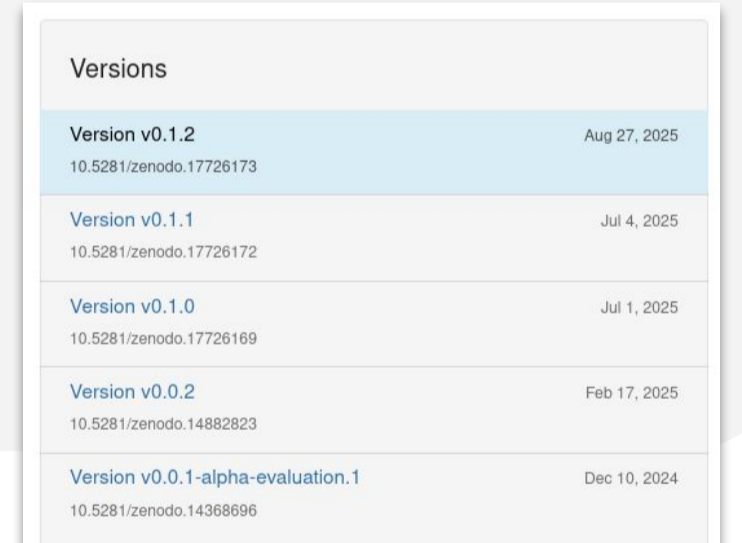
Versions

Version v0.1.2
10.5281/zenodo.17726173
Aug 27, 2025

Version v0.1.1
10.5281/zenodo.17726172
Jul 4, 2025

Version v0.1.0
10.5281/zenodo.17726169
Jul 1, 2025

Version v0.0.2
10.5281/zenodo.14882823
Feb 17, 2025

Version v0.0.1-alpha-evaluation.1
10.5281/zenodo.14368696
Dec 10, 2024